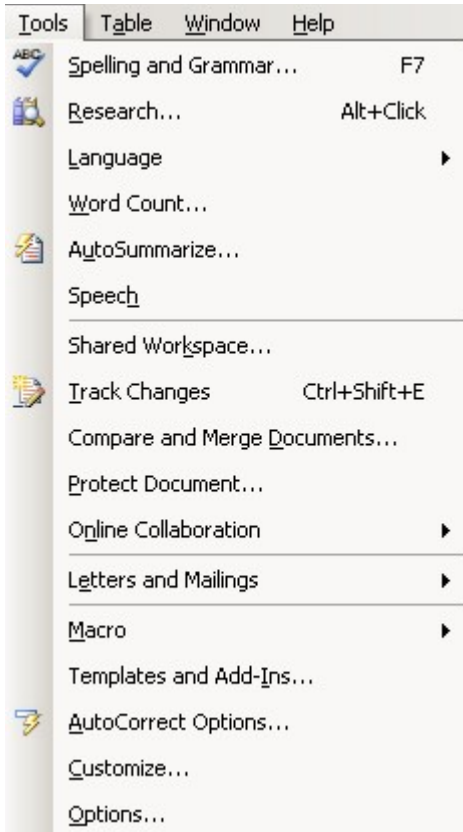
Tools Table Window Help

ABC Spelling and Grammar... F7
Research... Alt+Click
Language
Word Count...
AutoSummarize...
Speech
Shared Workspace...
Track Changes Ctrl+Shift+E
Compare and Merge Documents...
Protect Document...
Online Collaboration
Letters and Mailings
Macro
Templates and Add-Ins...
AutoCorrect Options...
Customize...
Options...